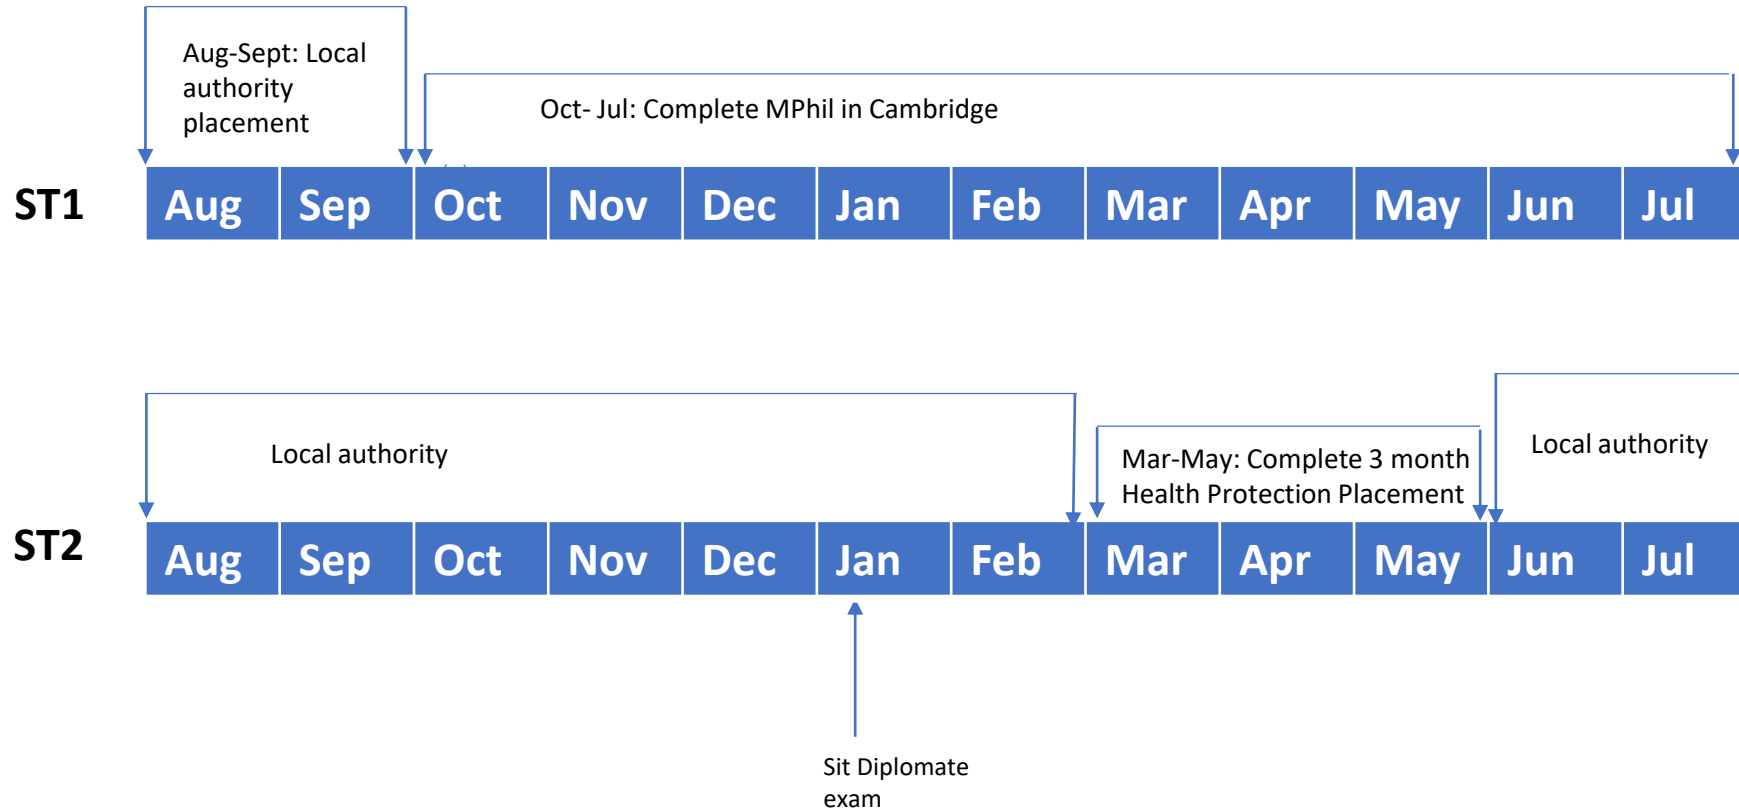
Aug-Sept: Local authority placement

Oct- Jul: Complete MPhil in Cambridge

ST1

| Aug | Sep | Oct | Nov | Dec | Jan | Feb | Mar | Apr | May | Jun | Jul |
|---|---|---|---|---|---|---|---|---|---|---|---|

Local authority

Mar-May: Complete 3 month Health Protection Placement

Local authority

ST2

| Aug | Sep | Oct | Nov | Dec | Jan | Feb | Mar | Apr | May | Jun | Jul |
|---|---|---|---|---|---|---|---|---|---|---|---|

Sit Diplomate exam